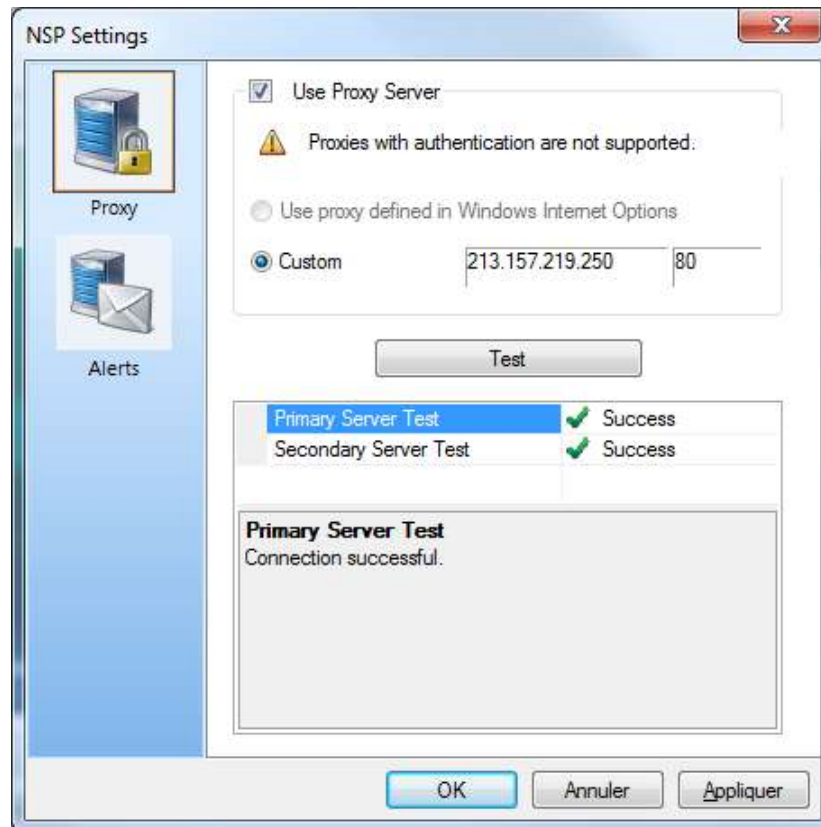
NSP Settings

Proxy

Alerts

Use Proxy Server

Proxies with authentication are not supported.

Use proxy defined in Windows Internet Options

Custom 213.157.219.250 80

Test

| Primary Server Test | Success |
|---|---|
| Secondary Server Test | Success |

**Primary Server Test**
Connection successful.

OK Annuler Appliquer